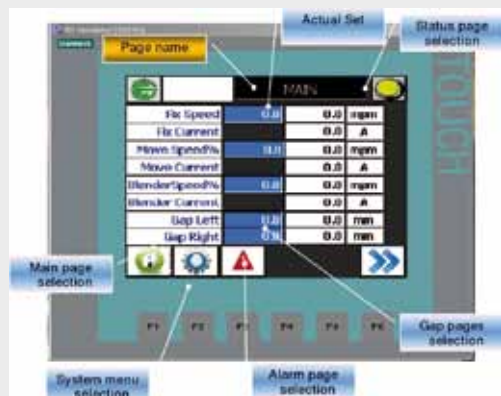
Page name

Actual Set

Status page selection

MAIN

| Fix Speed | 0.0 | 0.0 | mpm |
|---|---|---|---|
| Fix Current | | 0.0 | A |
| Move Speed% | 0.0 | 0.0 | mpm |
| Move Current | | 0.0 | A |
| BlenderSpeed% | 0.0 | 0.0 | mpm |
| Blender Current | | 0.0 | A |
| Gap Left | 0.0 | 0.0 | mm |
| Gap Right | 0.0 | 0.0 | mm |

TOUCH

F1 F2 F3 F4 F5 F6

Main page selection

Gap pages selection

System menu selection

Alarm page selection